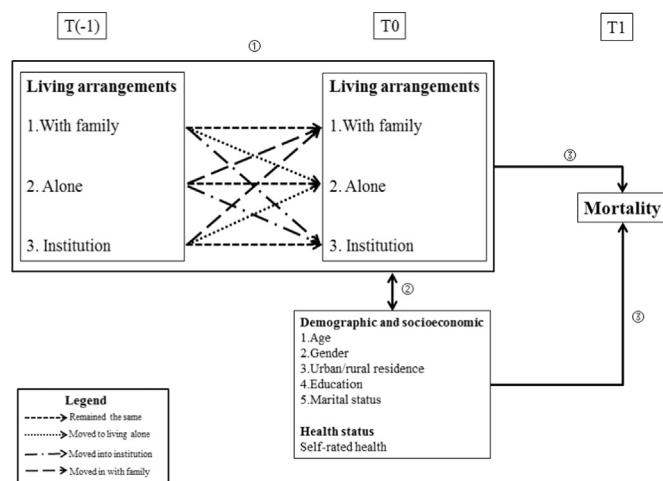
T(-1)

T0

T1

①

Living arrangements

1.With family

2. Alone

3. Institution

Living arrangements

1.With family

2. Alone

3. Institution

③

Mortality

②

③

Demographic and socioeconomic
1.Age
2.Gender
3.Urban/rural residence
4.Education
5.Marital status

Health status
Self-rated health

Legend
Remained the same
Moved to living alone
Moved into institution
Moved in with family